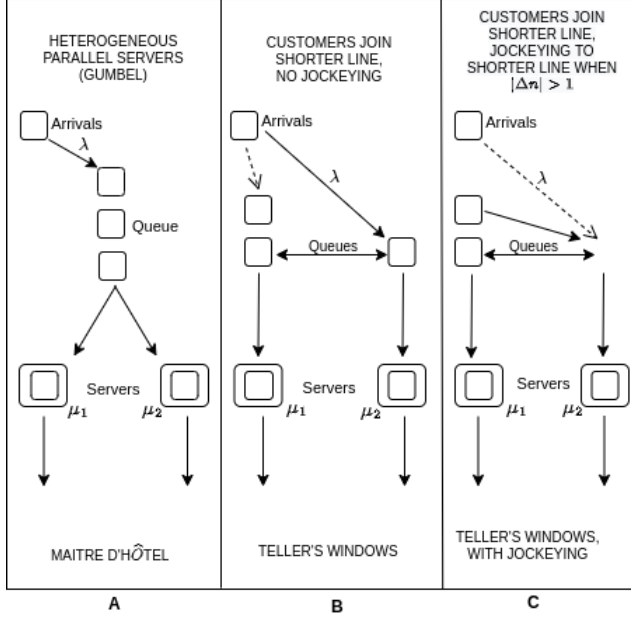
HETEROGENEOUS PARALLEL SERVERS (GUMBEL)

Arrivals

$\lambda$

Queue

Servers

$\mu_1$

$\mu_2$

MAITRE D'HÔTEL

CUSTOMERS JOIN SHORTER LINE, NO JOCKEYING

Arrivals

$\lambda$

Queues

Servers

$\mu_1$

$\mu_2$

TELLER'S WINDOWS

CUSTOMERS JOIN SHORTER LINE, JOCKEYING TO SHORTER LINE WHEN $|\Delta n| > 1$

Arrivals

$\lambda$

Queues

Servers

$\mu_1$

$\mu_2$

TELLER'S WINDOWS, WITH JOCKEYING

A

B

C